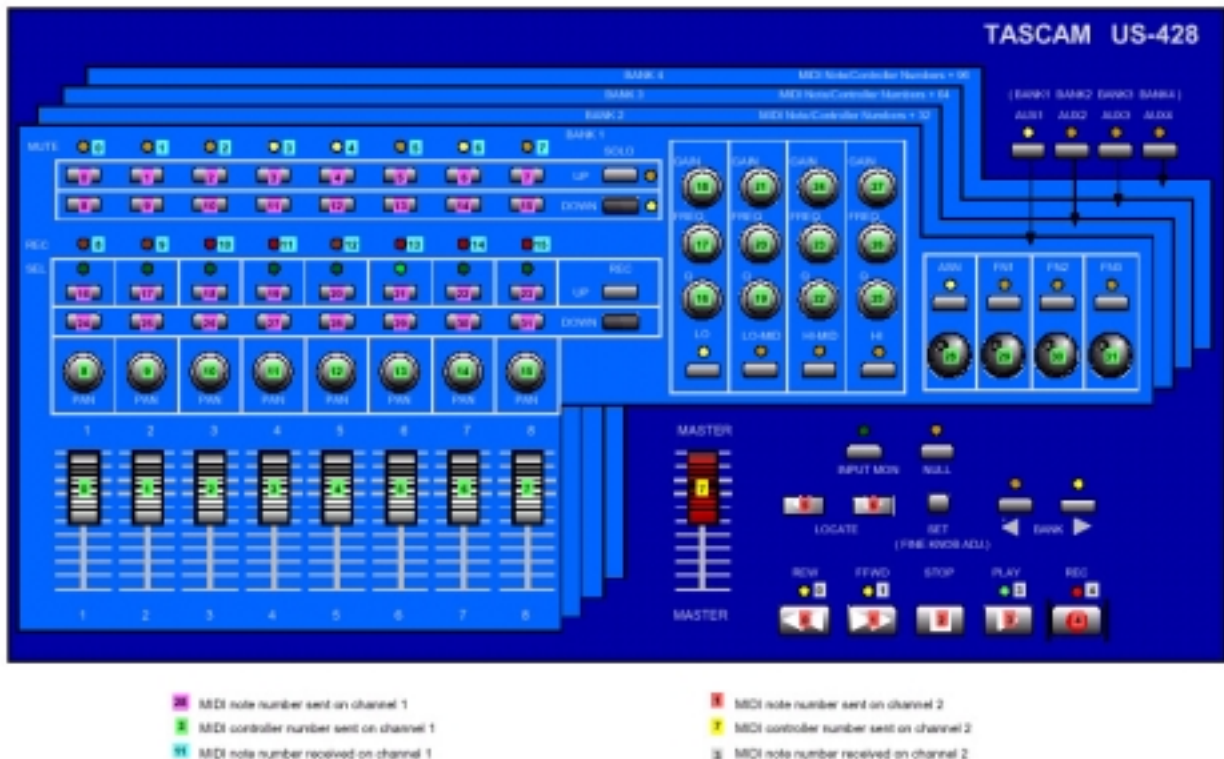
TASCAM US-428

BANK 4 MIDI Note/Controller Numbers + 96

BANK 3 MIDI Note/Controller Numbers + 64

BANK 2 MIDI Note/Controller Numbers + 32

BANK 1

( BANK1 BANK2 BANK3 BANK4 )

AUX1 AUX2 AUX3 AUX4

MUTE 0 1 2 3 4 5 6 7

SOLO

UP

DOWN

REC 8 9 10 11 12 13 14 15

SEL

REC

UP

DOWN

PAN PAN PAN PAN PAN PAN PAN PAN

1 2 3 4 5 6 7 8

GAIN GAIN GAIN GAIN

FREQ FREQ FREQ FREQ

Q Q Q Q

LO LO-MID HI-MID HI

ASGN F1 F2 F3

MASTER

INPUT MON

NULL

LOCATE

SET (FINE KNOB ADJ.)

BANK

REW FFWD STOP PLAY REC

1 2 3 4 5 6 7 8

MASTER

MIDI note number sent on channel 1

MIDI controller number sent on channel 1

MIDI note number received on channel 1

MIDI note number sent on channel 2

MIDI controller number sent on channel 2

MIDI note number received on channel 2